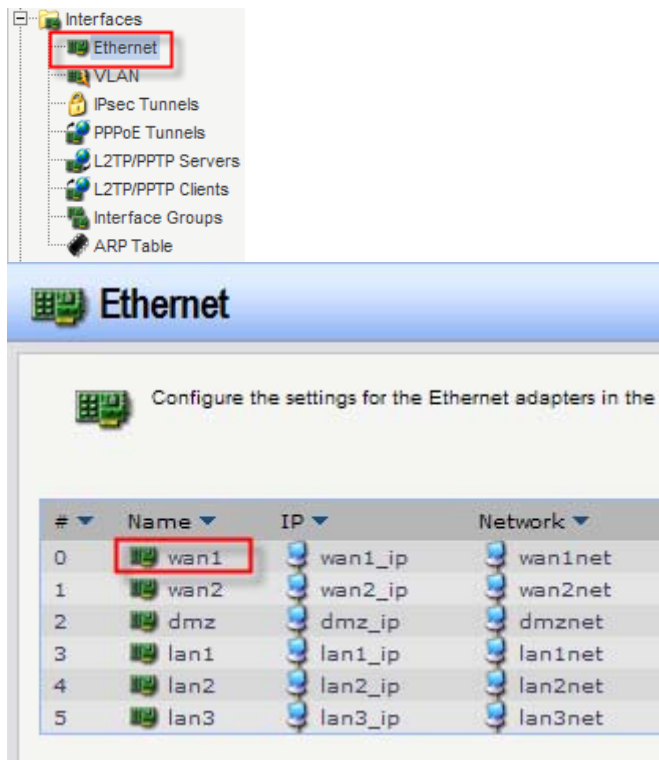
Interfaces
Ethernet
VLAN
IPsec Tunnels
PPPoE Tunnels
L2TP/PPTP Servers
L2TP/PPTP Clients
Interface Groups
ARP Table

Ethernet

Configure the settings for the Ethernet adapters in the

| # | Name | IP | Network |
|---|---|---|---|
| 0 | wan1 | wan1_ip | wan1net |
| 1 | wan2 | wan2_ip | wan2net |
| 2 | dmz | dmz_ip | dmznet |
| 3 | lan1 | lan1_ip | lan1net |
| 4 | lan2 | lan2_ip | lan2net |
| 5 | lan3 | lan3_ip | lan3net |